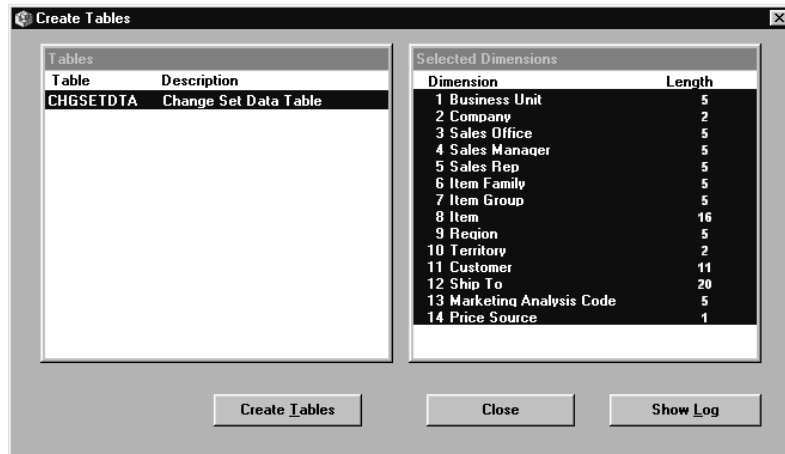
Create Tables

Tables

| Table | Description |
|---|---|
| CHGSETDTA | Change Set Data Table |

Selected Dimensions

| Dimension | Length |
|---|---|
| 1 Business Unit | 5 |
| 2 Company | 2 |
| 3 Sales Office | 5 |
| 4 Sales Manager | 5 |
| 5 Sales Rep | 5 |
| 6 Item Family | 5 |
| 7 Item Group | 5 |
| 8 Item | 16 |
| 9 Region | 5 |
| 10 Territory | 2 |
| 11 Customer | 11 |
| 12 Ship To | 20 |
| 13 Marketing Analysis Code | 5 |
| 14 Price Source | 1 |

Create Tables

Close

Show Log